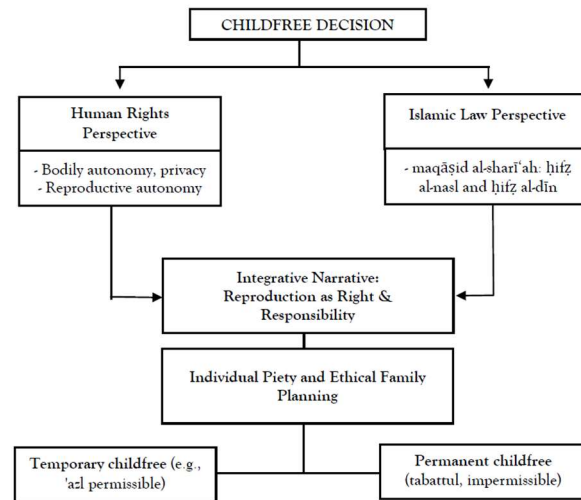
CHILDFREE DECISION

Human Rights Perspective

- Bodily autonomy, privacy
- Reproductive autonomy

Islamic Law Perspective

- maqāṣid al-sharīʻah: ḥifẓ al-nasl and ḥifẓ al-dīn

Integrative Narrative: Reproduction as Right & Responsibility

Individual Piety and Ethical Family Planning

Temporary childfree (e.g., 'azl permissible)

Permanent childfree (tabattul, impermissible)